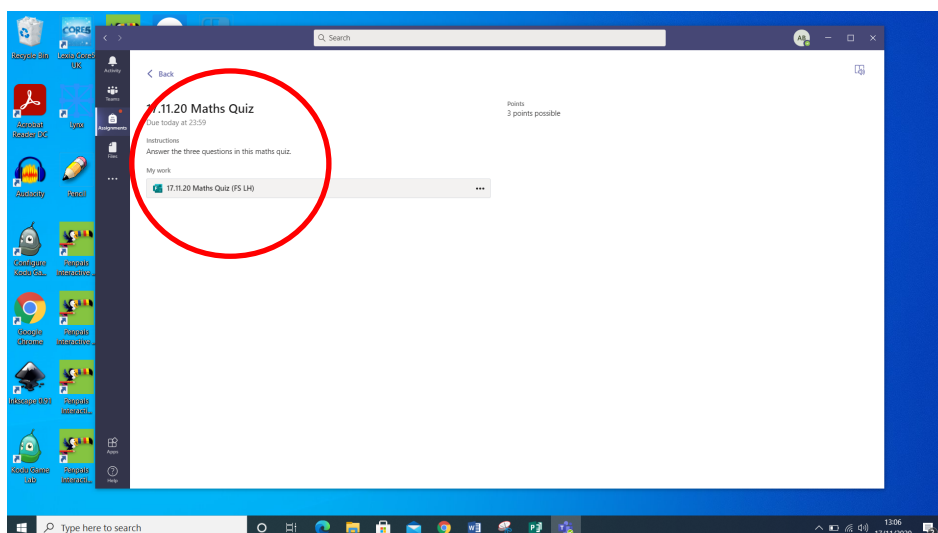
Recycle Bin
Lexia Core5 UK
Acrobat Reader DC
Lynx
Audacity
Pencil
Configure Kodu Ga...
Pengals Interactive...
Google Chrome
Pengals Interactive...
Inkscape 0.91
Pengals Interacti...
Kodu Game Lab
Pengals Interacti...

Search
AB

Activity
Teams
Assignments
Files
...
Apps
Help

< Back

17.11.20 Maths Quiz
Due today at 23:59

Instructions
Answer the three questions in this maths quiz.

My work
17.11.20 Maths Quiz (FS LH) ...

Points
3 points possible

Type here to search
13:06
17/11/2020